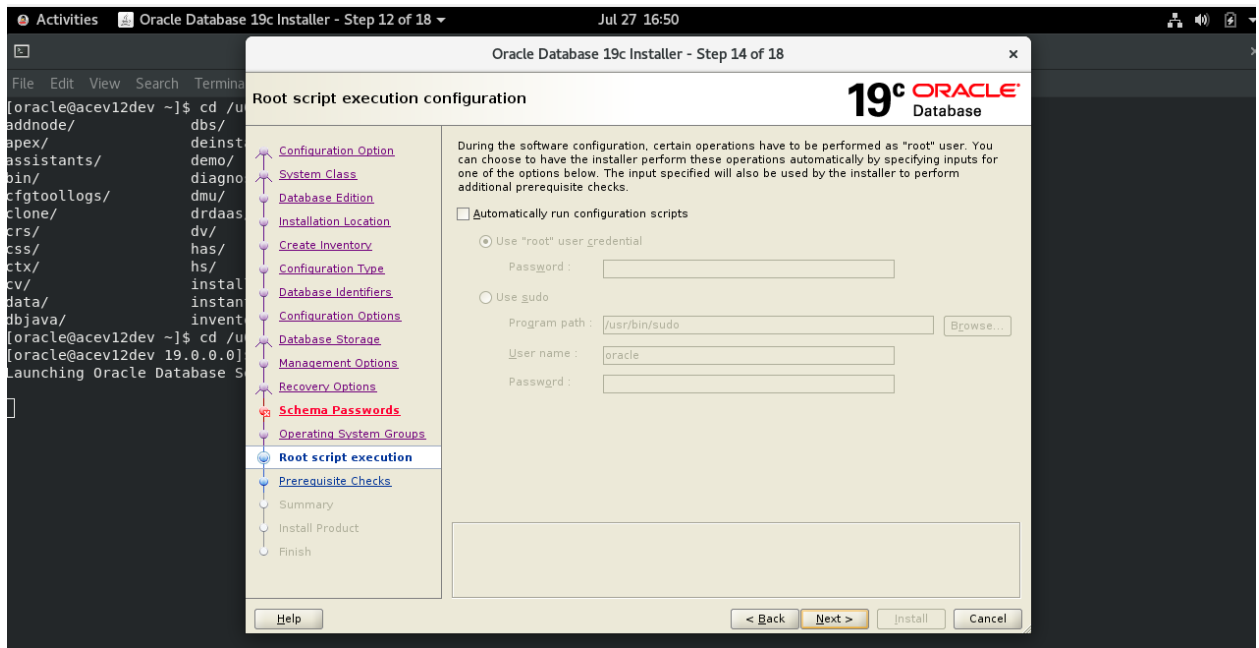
Activities Oracle Database 19c Installer - Step 12 of 18 ▾ Jul 27 16:50

File Edit View Search Termina

[oracle@acev12dev ~]$ cd /u
addnode/ dbs/
apex/ deinst
assistants/ demo/
bin/ diagno
cfgtoollogs/ dmu/
clone/ drdaas
crs/ dv/
css/ has/
ctx/ hs/
cv/ instal
data/ instan
dbjava/ invent
[oracle@acev12dev ~]$ cd /u
[oracle@acev12dev 19.0.0.0]
Launching Oracle Database S

Oracle Database 19c Installer - Step 14 of 18

Root script execution configuration

19c ORACLE Database

Configuration Option
System Class
Database Edition
Installation Location
Create Inventory
Configuration Type
Database Identifiers
Configuration Options
Database Storage
Management Options
Recovery Options
Schema Passwords
Operating System Groups
Root script execution
Prerequisite Checks
Summary
Install Product
Finish

During the software configuration, certain operations have to be performed as "root" user. You can choose to have the installer perform these operations automatically by specifying inputs for one of the options below. The input specified will also be used by the installer to perform additional prerequisite checks.

Automatically run configuration scripts

Use "root" user credential

Password :

Use sudo

Program path : /usr/bin/sudo Browse...

User name : oracle

Password :

Help < Back Next > Install Cancel